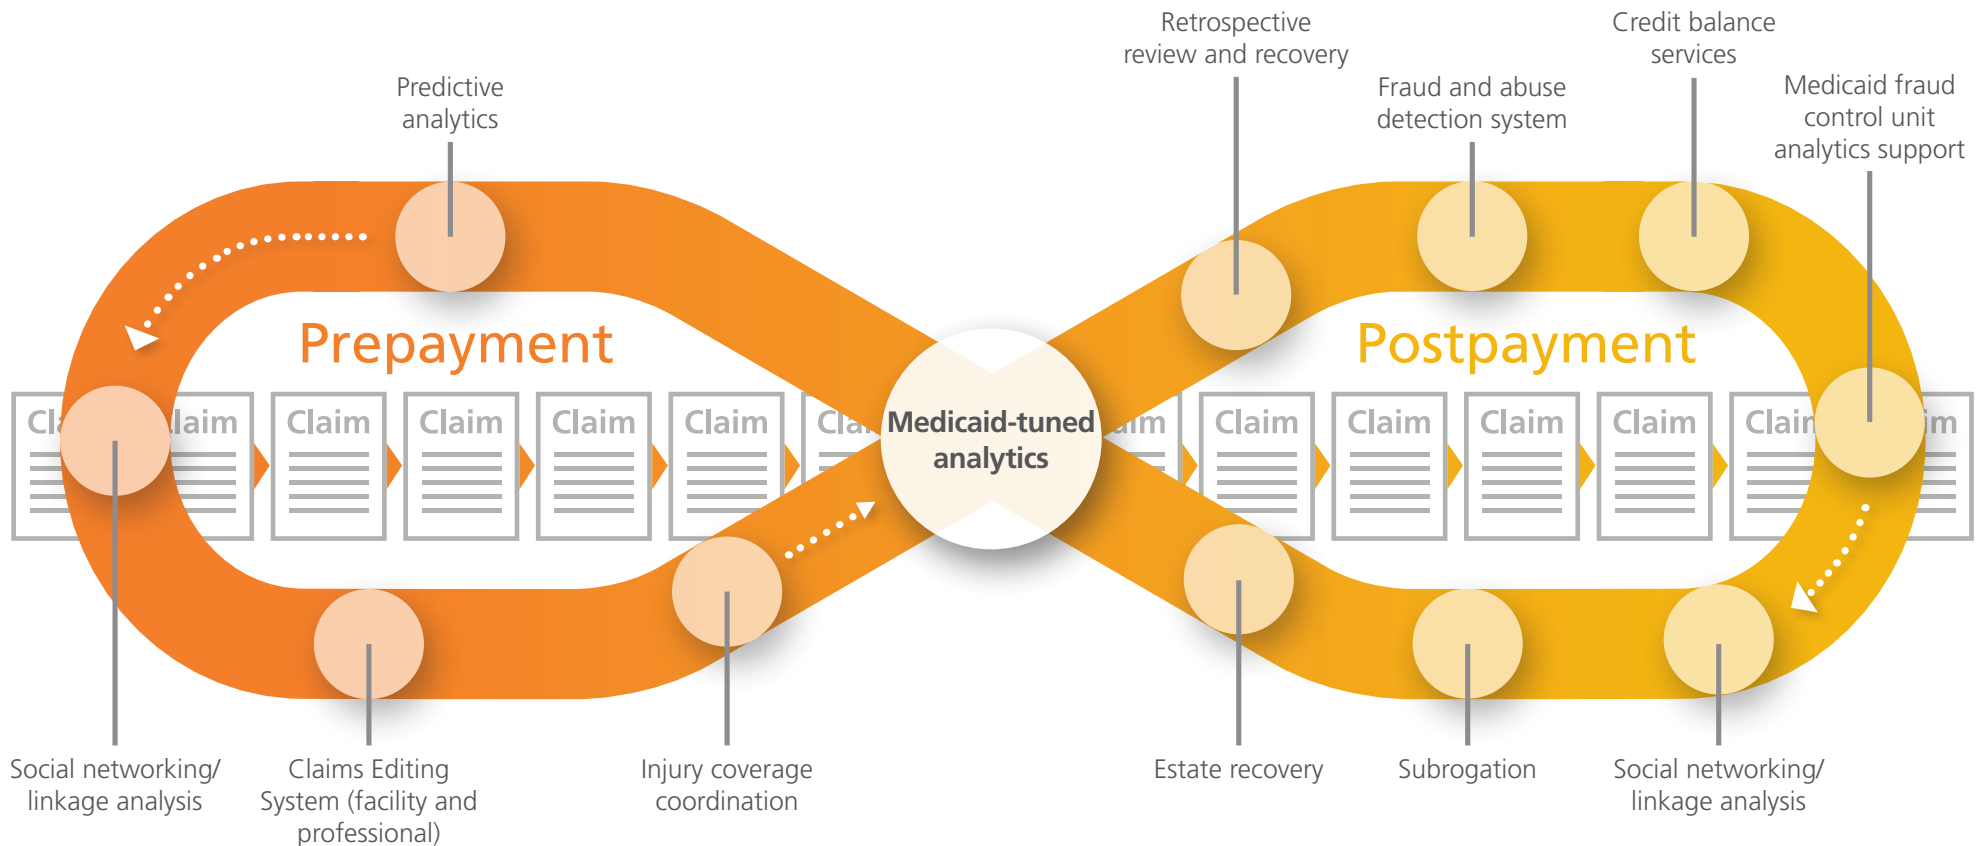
Predictive analytics

Retrospective review and recovery

Fraud and abuse detection system

Credit balance services

Medicaid fraud control unit analytics support

Prepayment

Postpayment

Cl laim Claim Claim Claim Claim Cla

Medicaid-tuned analytics

aim Claim Claim Claim Claim Clai im

Social networking/ linkage analysis

Claims Editing System (facility and professional)

Injury coverage coordination

Estate recovery

Subrogation

Social networking/ linkage analysis